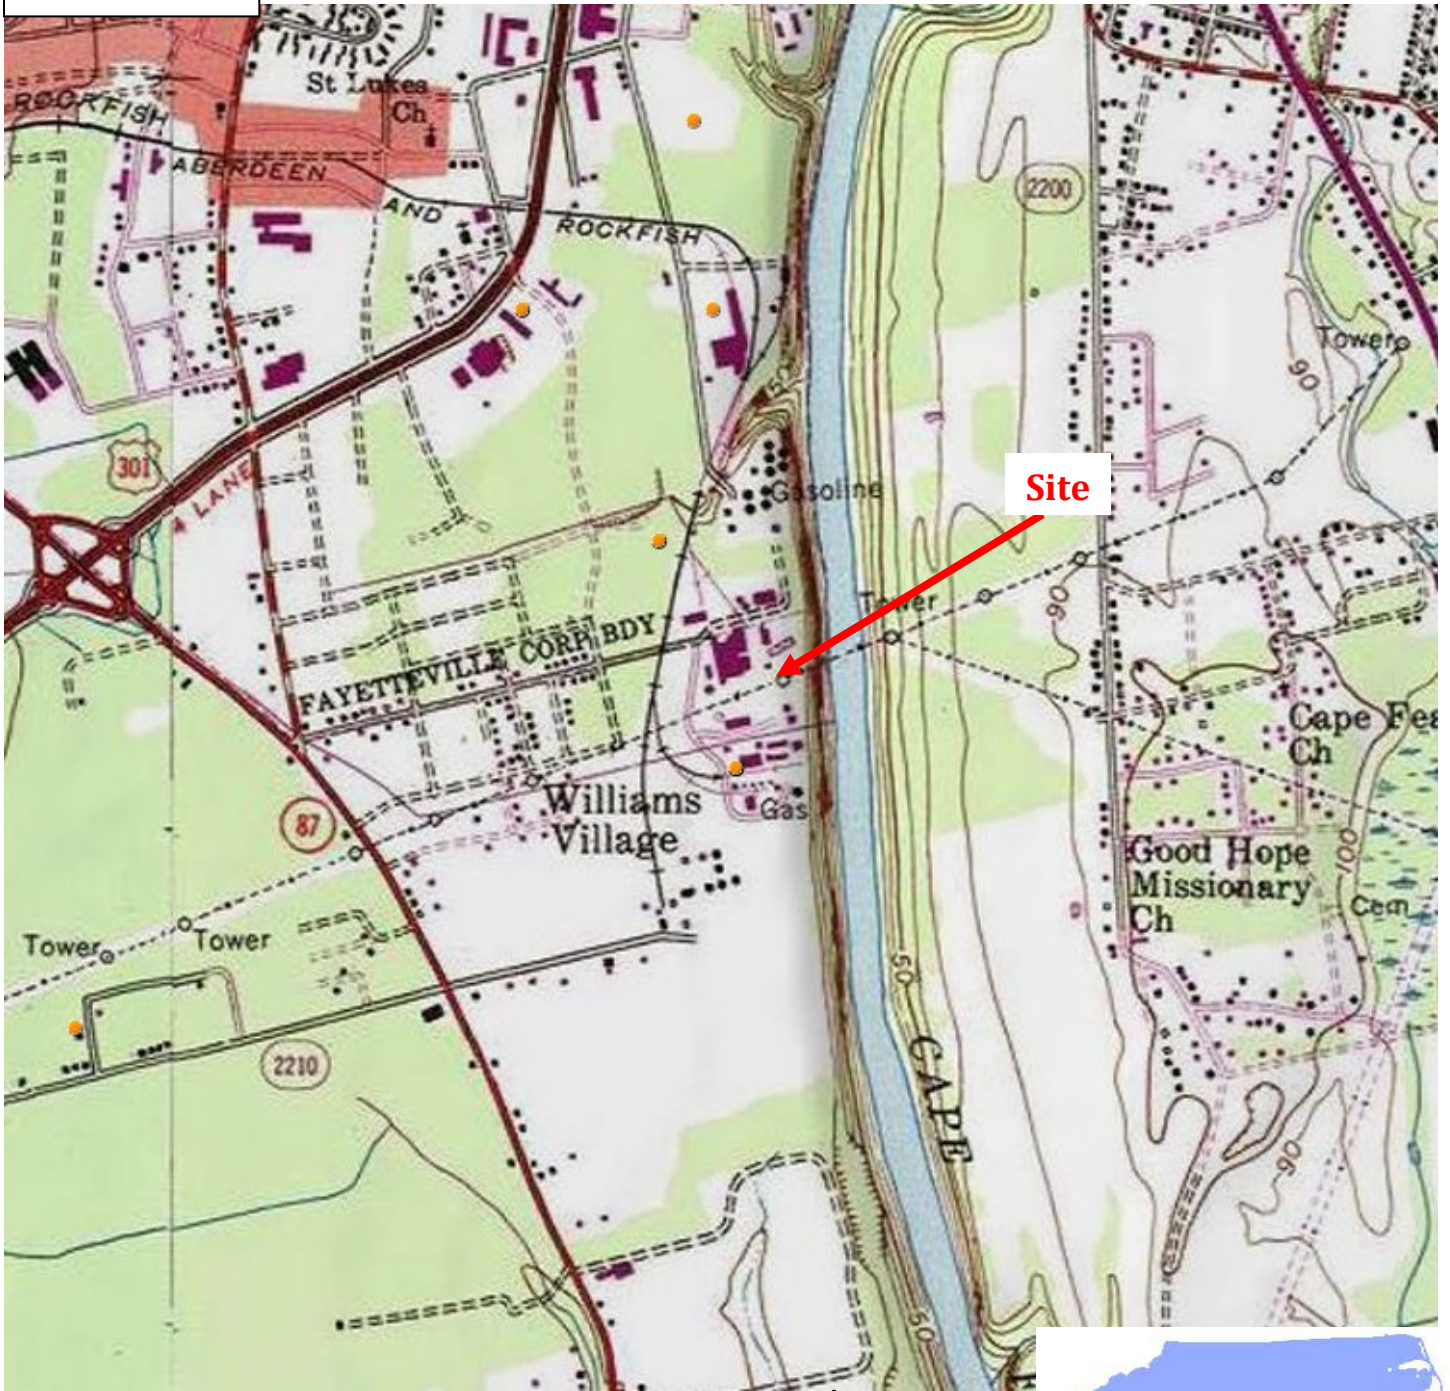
St Lukes Ch

ROCKFISH

ABERDEEN

AND

ROCKFISH

2200

Tower

90

301

4 LANE

Gasoline

Site

Tower

90

FAYETTEVILLE CORP BDY

Cape Fea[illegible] Ch

87

Williams Village

Gas

Good Hope Missionary Ch

100

Cem

Tower

Tower

2210

50

CAPE

90

50